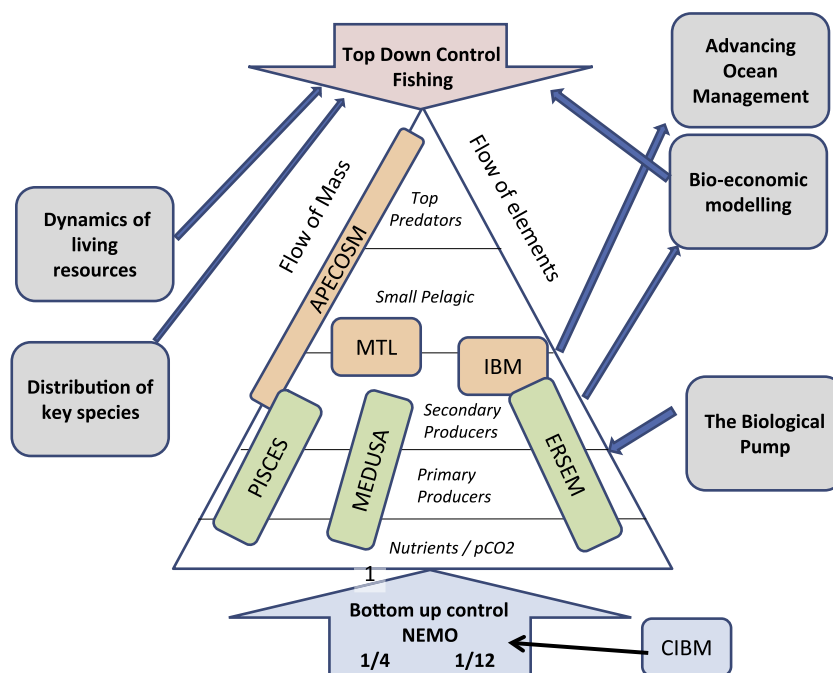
Top Down Control
Fishing

Advancing Ocean Management

Bio-economic modelling

Dynamics of living resources

Distribution of key species

The Biological Pump

Flow of Mass

Flow of elements

Top Predators

Small Pelagic

Secondary Producers

Primary Producers

Nutrients / pCO2

APECOSM

MTL

IBM

PISCES

MEDUSA

ERSEM

1

Bottom up control
NEMO
1/4 1/12

CIBM